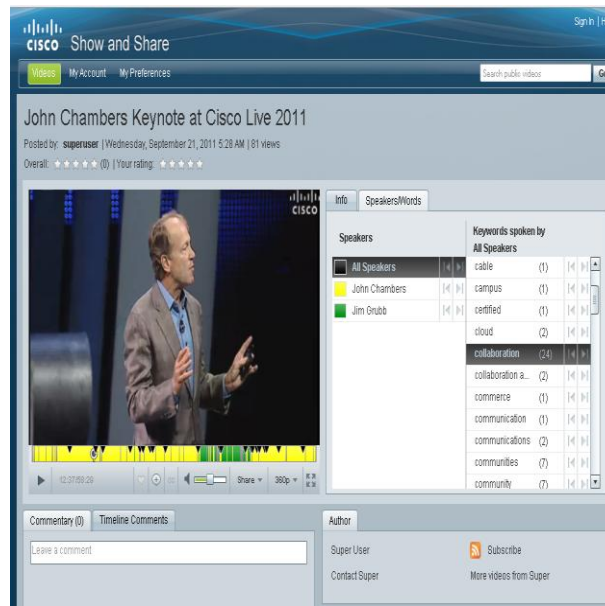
cisco Show and Share

Sign In | H

Videos My Account My Preferences

Search public videos

John Chambers Keynote at Cisco Live 2011

Posted by: superuser | Wednesday, September 21, 2011 5:26 AM | 81 views

Overall: (0) | Your rating:

cisco

12:37/59:29

Share 360p

Info Speakers/Words

Speakers

All Speakers

John Chambers

Jim Grubb

Keywords spoken by All Speakers

| Keyword | Count |
|---|---|
| cable | (1) |
| campus | (1) |
| certified | (1) |
| cloud | (2) |
| collaboration | (24) |
| collaboration a... | (2) |
| commerce | (1) |
| communication | (1) |
| communications | (2) |
| communities | (7) |
| community | (7) |

Commentary (0) Timeline Comments

Leave a comment

Author

Super User

Contact Super

Subscribe

More videos from Super